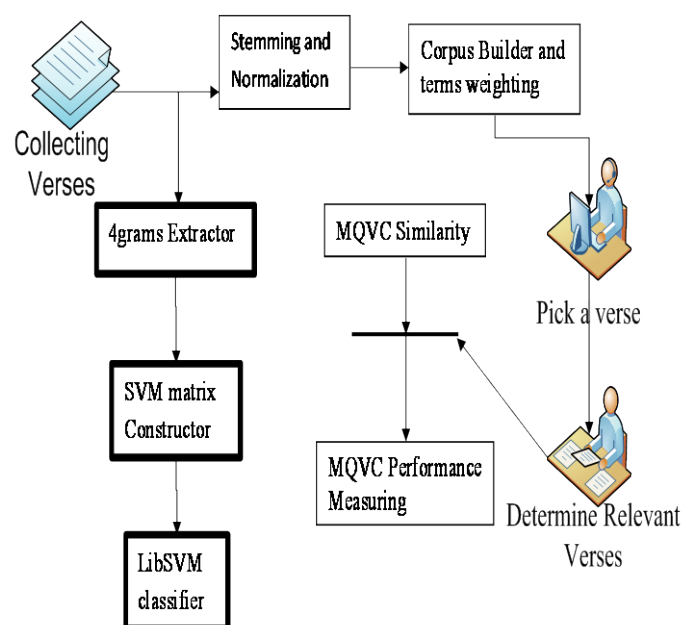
Collecting Verses

Stemming and Normalization

Corpus Builder and terms weighting

4grams Extractor

MQVC Similarity

Pick a verse

SVM matrix Constructor

MQVC Performance Measuring

Determine Relevant Verses

LibSVM classifier